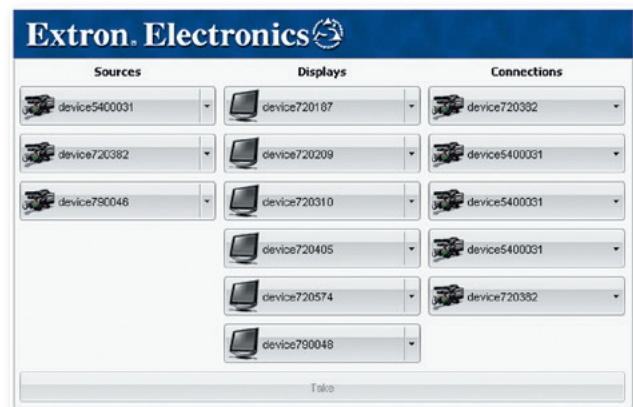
Extron. Electronics

Sources

device5400031

device720382

device790046

Displays

device720187

device720209

device720310

device720405

device720574

device790048

Connections

device720382

device5400031

device5400031

device5400031

device720382

Take